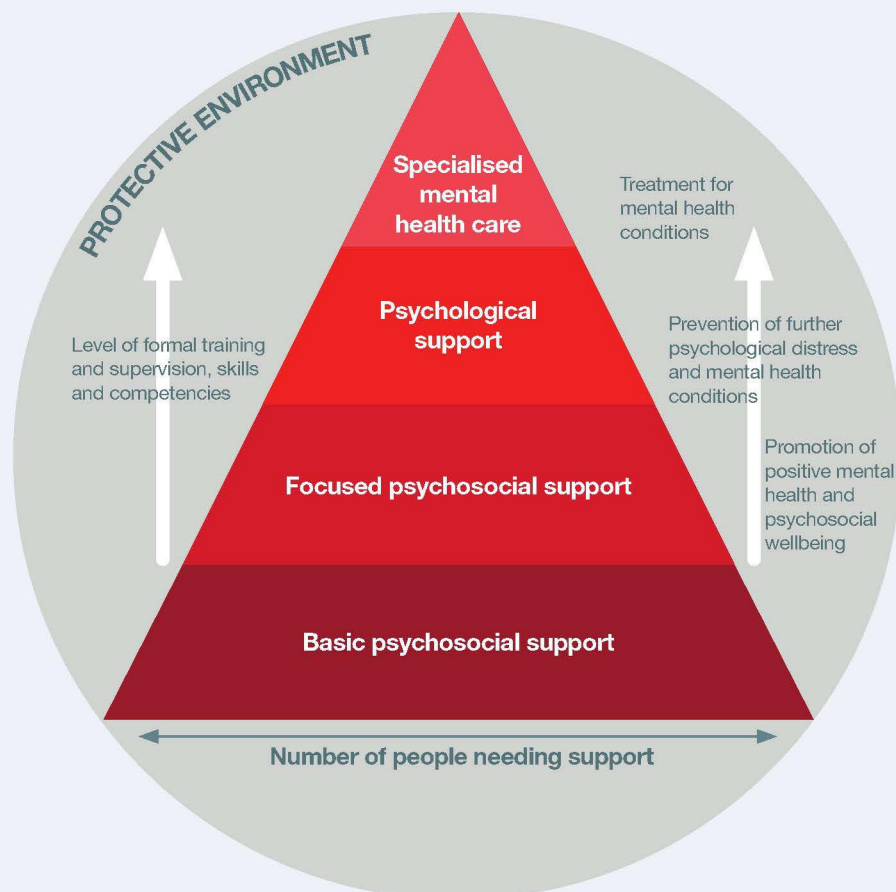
PROTECTIVE ENVIRONMENT

Specialised mental health care

Psychological support

Focused psychosocial support

Basic psychosocial support

Level of formal training and supervision, skills and competencies

Treatment for mental health conditions

Prevention of further psychological distress and mental health conditions

Promotion of positive mental health and psychosocial wellbeing

Number of people needing support